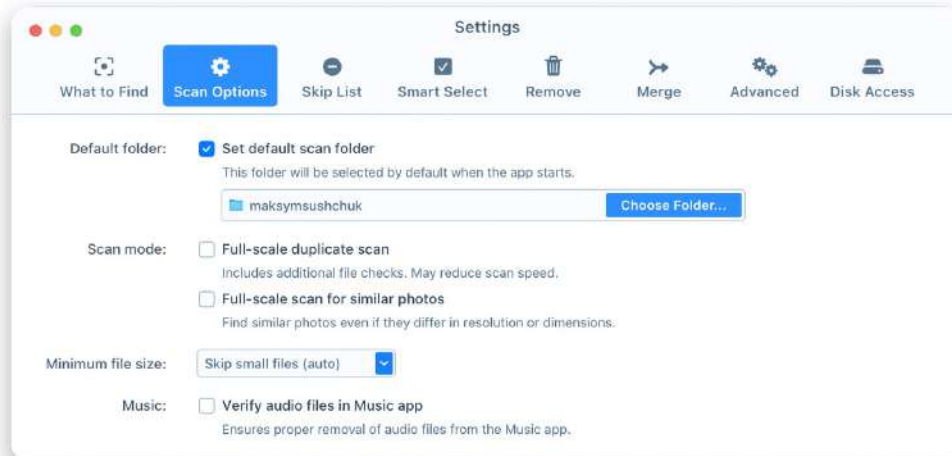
Settings

What to Find Scan Options Skip List Smart Select Remove Merge Advanced Disk Access

Default folder: Set default scan folder
This folder will be selected by default when the app starts.
maksymsushchuk Choose Folder...

Scan mode: Full-scale duplicate scan
Includes additional file checks. May reduce scan speed.
Full-scale scan for similar photos
Find similar photos even if they differ in resolution or dimensions.

Minimum file size: Skip small files (auto)

Music: Verify audio files in Music app
Ensures proper removal of audio files from the Music app.